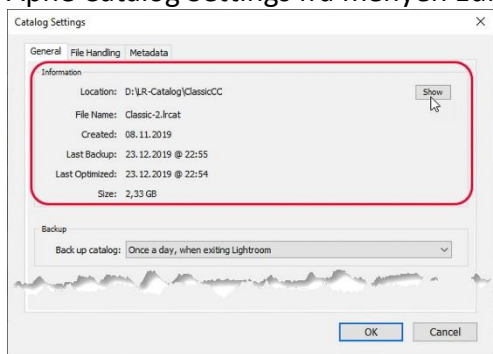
Catalog Settings

General | File Handling | Metadata

Information

Location: D:\LR-Catalog\ClassicCC

Show

File Name: Classic-2.lrcat

Created: 08.11.2019

Last Backup: 23.12.2019 @ 22:55

Last Optimized: 23.12.2019 @ 22:54

Size: 2,33 GB

Backup

Back up catalog: Once a day, when exiting Lightroom

OK

Cancel